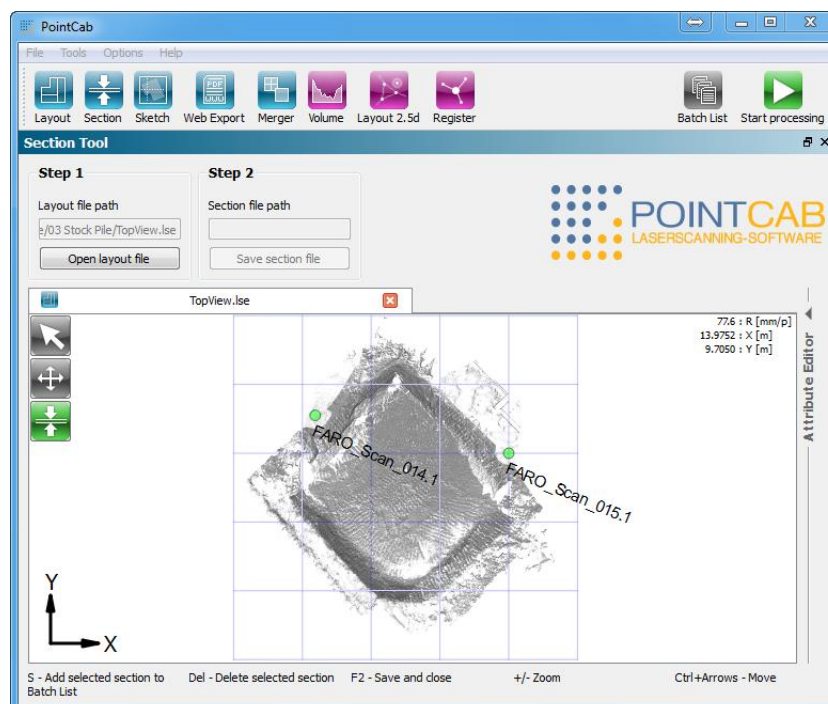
PointCab

File Tools Options Help

Layout Section Sketch Web Export Merger Volume Layout 2.5d Register Batch List Start processing

Section Tool

Step 1

Layout file path

e/03 Stock Pile/TopView.lse

Open layout file

Step 2

Section file path

Save section file

POINTCAB
LASERSCANNING-SOFTWARE

TopView.lse

77.6 : R [mm/p]
13.9752 : X [m]
9.7050 : Y [m]

Attribute Editor

FARO_Scan_014.1

FARO_Scan_015.1

Y

X

S - Add selected section to Batch List Del - Delete selected section F2 - Save and close +/- Zoom Ctrl+Arrows - Move